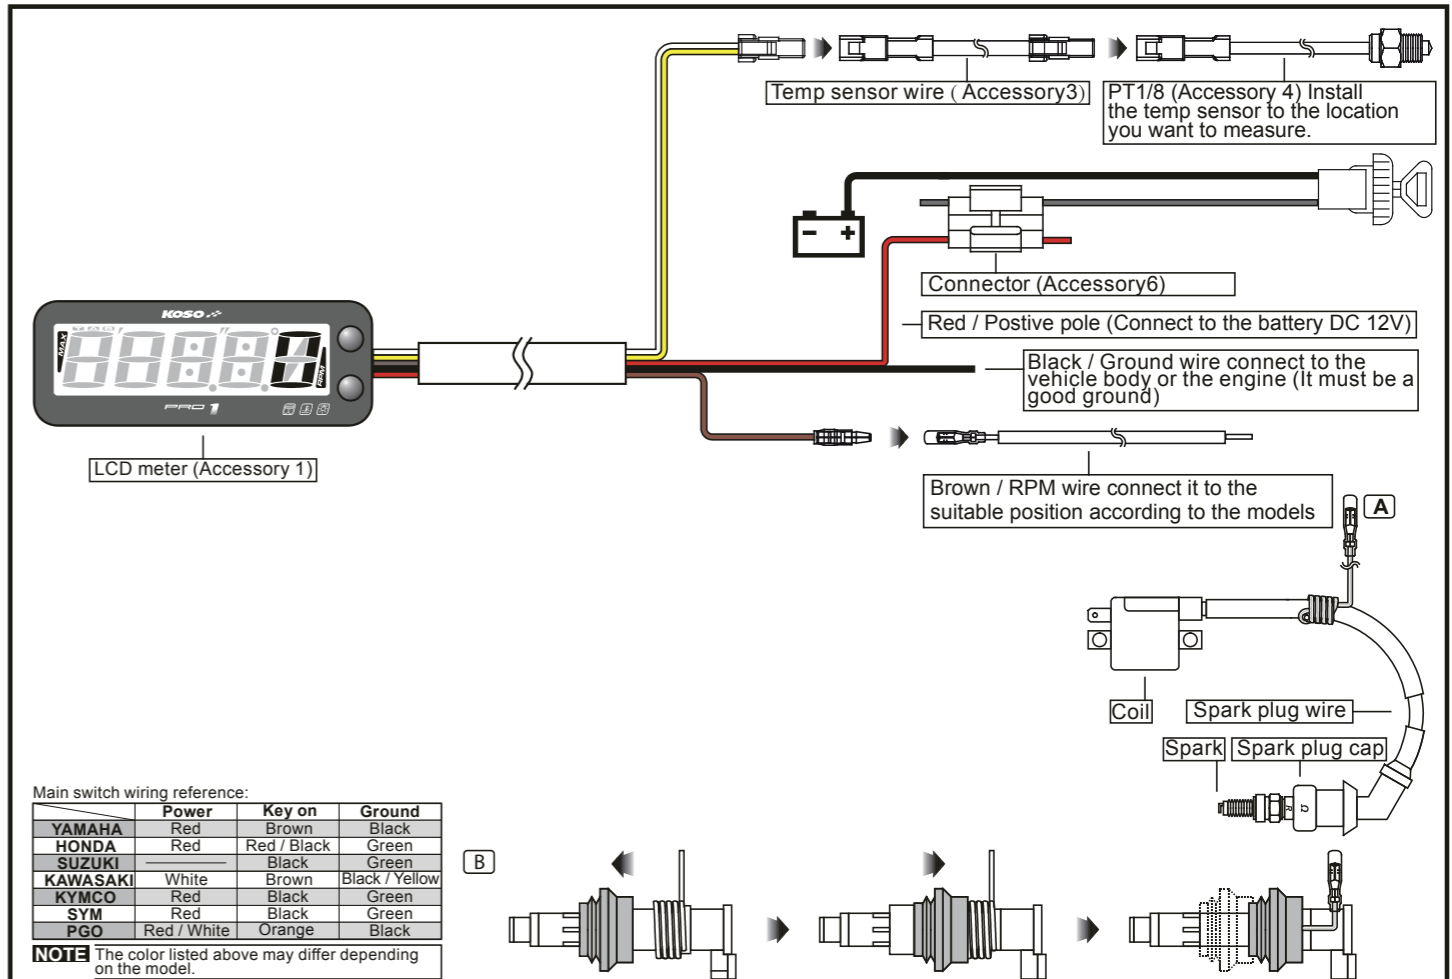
Temp sensor wire (Accessory3)

PT1/8 (Accessory 4) Install the temp sensor to the location you want to measure.

Connector (Accessory6)

Red / Postive pole (Connect to the battery DC 12V)

Black / Ground wire connect to the vehicle body or the engine (It must be a good ground)

KOSO

MAX

RPM

PRO 1

LCD meter (Accessory 1)

Brown / RPM wire connect it to the suitable position according to the models

A

Coil

Spark plug wire

Spark

Spark plug cap

Main switch wiring reference:

| | Power | Key on | Ground |
|---|---|---|---|
| YAMAHA | Red | Brown | Black |
| HONDA | Red | Red / Black | Green |
| SUZUKI | ——— | Black | Green |
| KAWASAKI | White | Brown | Black / Yellow |
| KYMCO | Red | Black | Green |
| SYM | Red | Black | Green |
| PGO | Red / White | Orange | Black |

NOTE The color listed above may differ depending on the model.

B